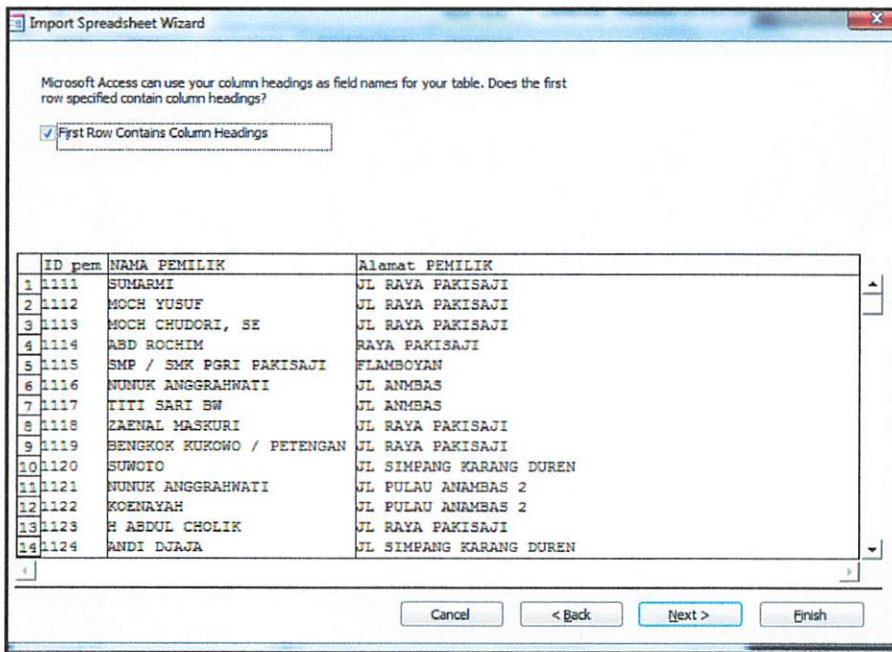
Import Spreadsheet Wizard

Microsoft Access can use your column headings as field names for your table. Does the first row specified contain column headings?

First Row Contains Column Headings

| | ID pem | NAMA PEMILIK | Alamat PEMILIK |
|---|---|---|---|
| 1 | 1111 | SUMARMI | JL RAYA PAKISAJI |
| 2 | 1112 | MOCH YUSUF | JL RAYA PAKISAJI |
| 3 | 1113 | MOCH CHUDORI, SE | JL RAYA PAKISAJI |
| 4 | 1114 | ABD ROCHIM | RAYA PAKISAJI |
| 5 | 1115 | SMP / SMK PGRI PAKISAJI | FLAMBOYAN |
| 6 | 1116 | NUNUK ANGGRAHWATI | JL ANMBAS |
| 7 | 1117 | TITI SARI BW | JL ANMBAS |
| 8 | 1118 | ZAENAL MASKURI | JL RAYA PAKISAJI |
| 9 | 1119 | BENGKOK KUKOWO / PETENGAN | JL RAYA PAKISAJI |
| 10 | 1120 | SUWOTO | JL SIMPANG KARANG DUREN |
| 11 | 1121 | NUNUK ANGGRAHWATI | JL PULAU ANAMBAS 2 |
| 12 | 1122 | KOENAYAH | JL PULAU ANAMBAS 2 |
| 13 | 1123 | H ABDUL CHOLIK | JL RAYA PAKISAJI |
| 14 | 1124 | ANDI DJAJA | JL SIMPANG KARANG DUREN |

Cancel | < Back | Next > | Finish